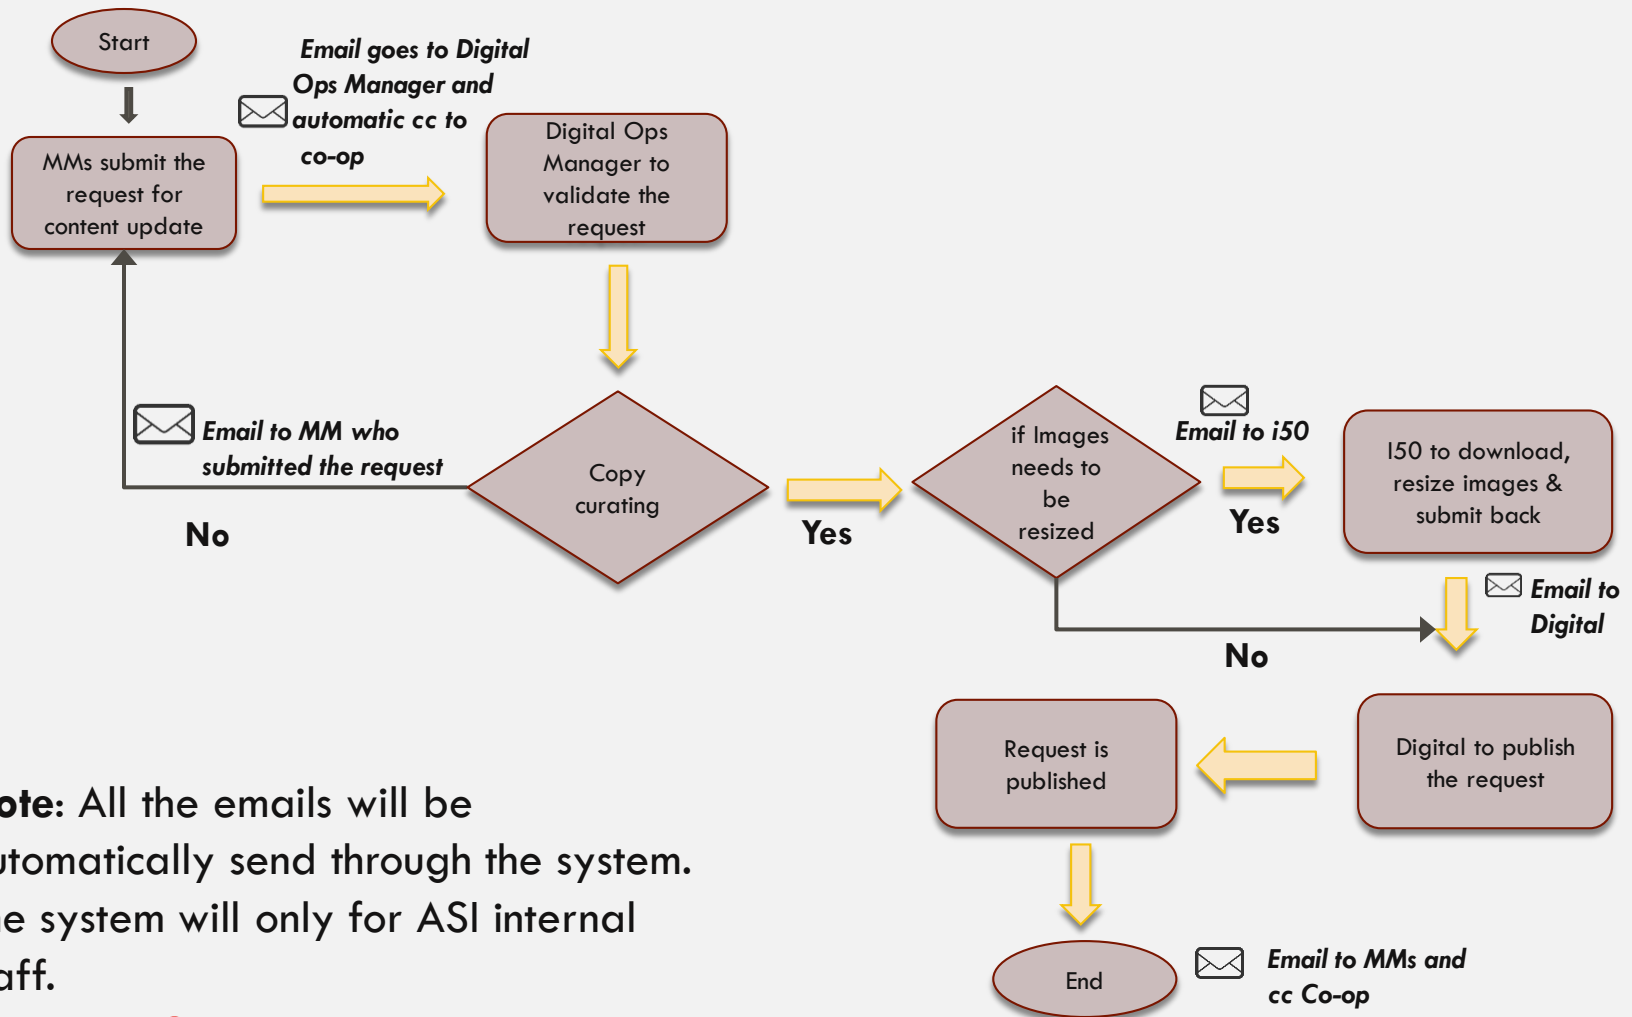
Start

MMs submit the request for content update

Email goes to Digital Ops Manager and automatic cc to co-op

Digital Ops Manager to validate the request

Email to MM who submitted the request

No

Copy curating

Yes

if Images needs to be resized

Email to i50

Yes

I50 to download, resize images & submit back

Email to Digital

No

Digital to publish the request

Request is published

End

Email to MMs and cc Co-op

ote: All the emails will be utomatically send through the system. e system will only for ASI internal aff.